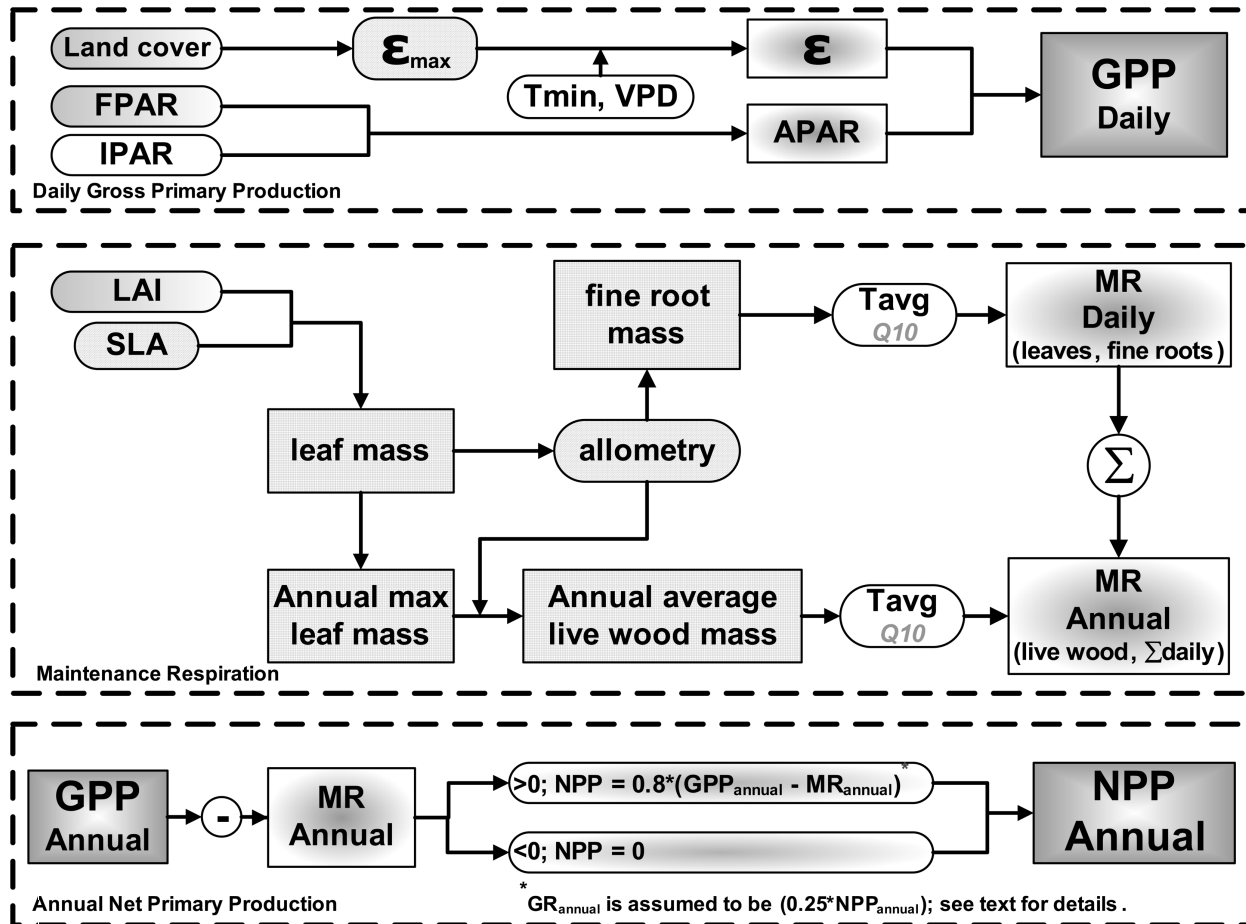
Land cover

$\varepsilon_{max}$

Tmin, VPD

$\varepsilon$

GPP Daily

FPAR

IPAR

APAR

Daily Gross Primary Production

LAI

SLA

fine root mass

Tavg Q10

MR Daily (leaves, fine roots)

leaf mass

allometry

$\Sigma$

Annual max leaf mass

Annual average live wood mass

Tavg Q10

MR Annual (live wood, $\Sigma$daily)

Maintenance Respiration

GPP Annual

-

MR Annual

>0; NPP = 0.8*(GPP$_{annual}$ - MR$_{annual}$)$^{*}$

<0; NPP = 0

NPP Annual

Annual Net Primary Production

$^{*}$GR$_{annual}$ is assumed to be (0.25*NPP$_{annual}$); see text for details.